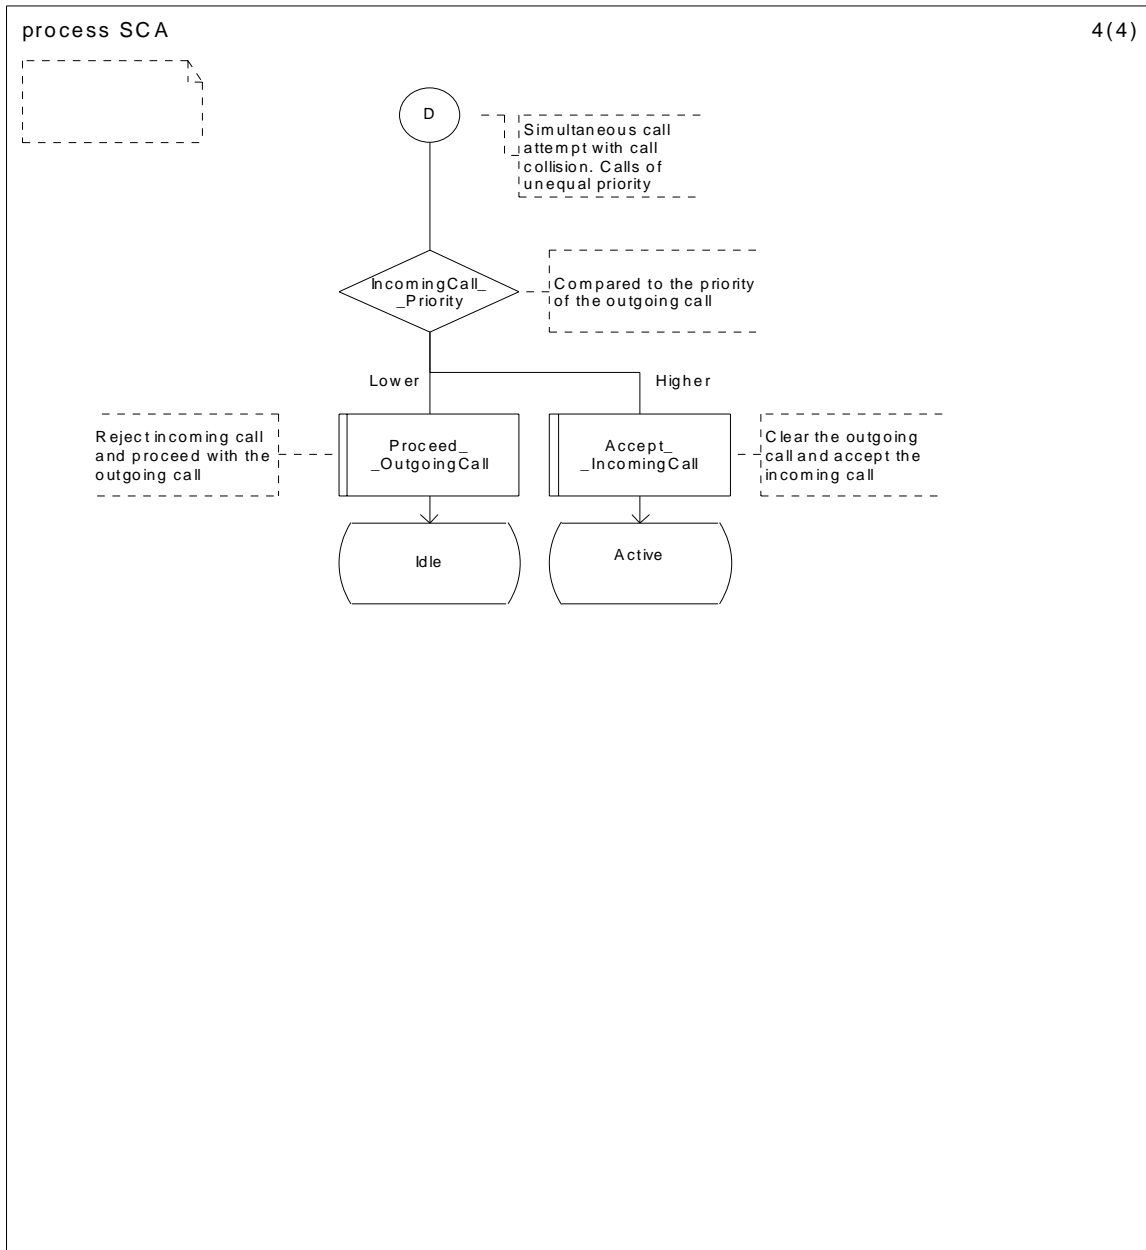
process SCA

4(4)

D

Simultaneous call attempt with call collision. Calls of unequal priority

IncomingCall_ _Priority

Compared to the priority of the outgoing call

Lower

Higher

Reject incoming call and proceed with the outgoing call

Proceed_ _OutgoingCall

Accept_ _IncomingCall

Clear the outgoing call and accept the incoming call

Idle

Active